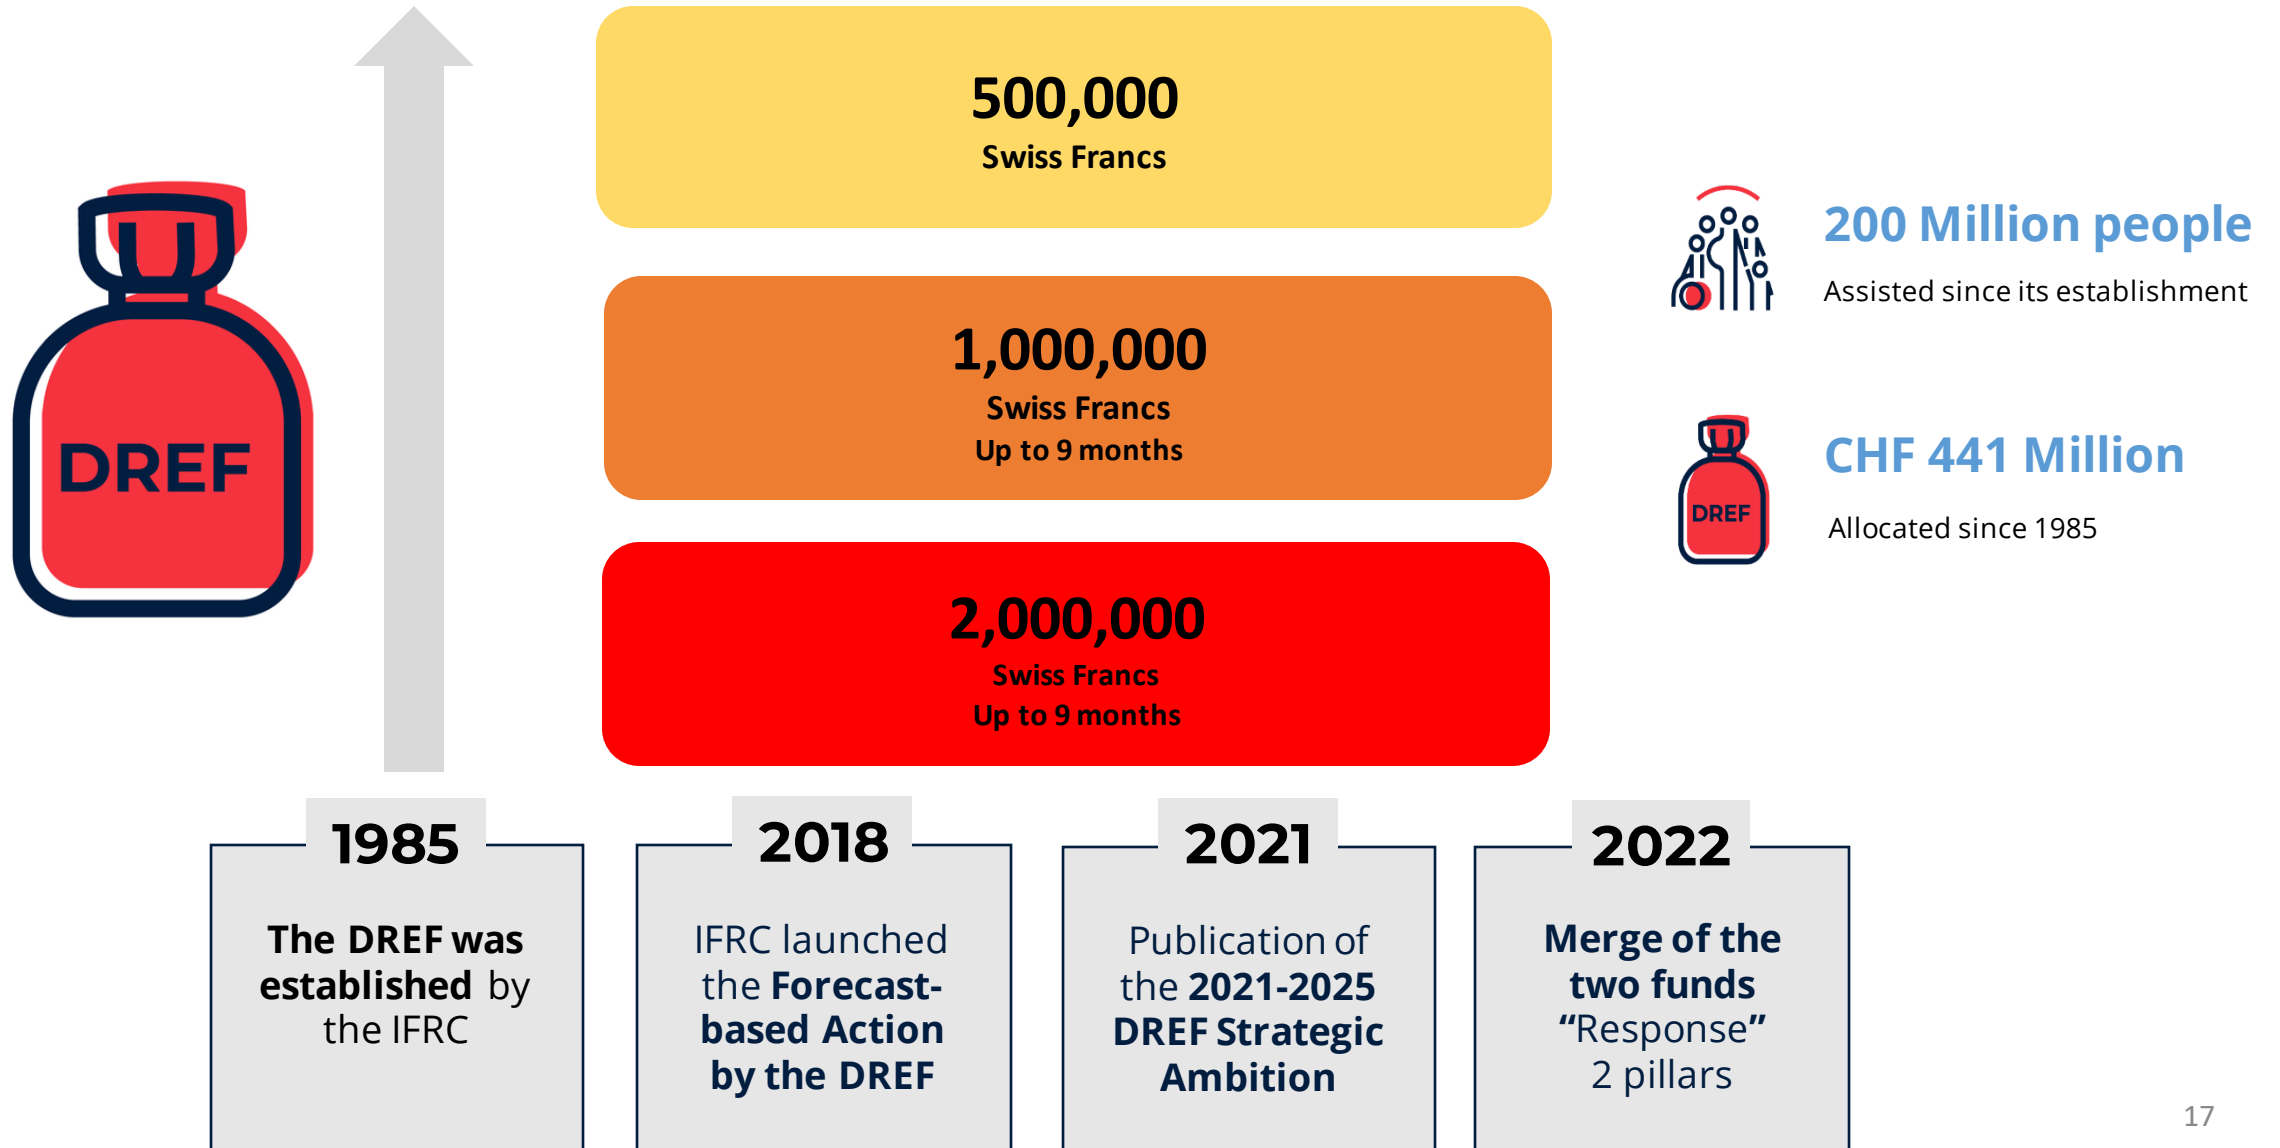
DREF

500,000
Swiss Francs

1,000,000
Swiss Francs
Up to 9 months

2,000,000
Swiss Francs
Up to 9 months

200 Million people
Assisted since its establishment

DREF

CHF 441 Million
Allocated since 1985

1985
The DREF was established by the IFRC

2018
IFRC launched the Forecast-based Action by the DREF

2021
Publication of the 2021-2025 DREF Strategic Ambition

2022
Merge of the two funds “Response” 2 pillars

17